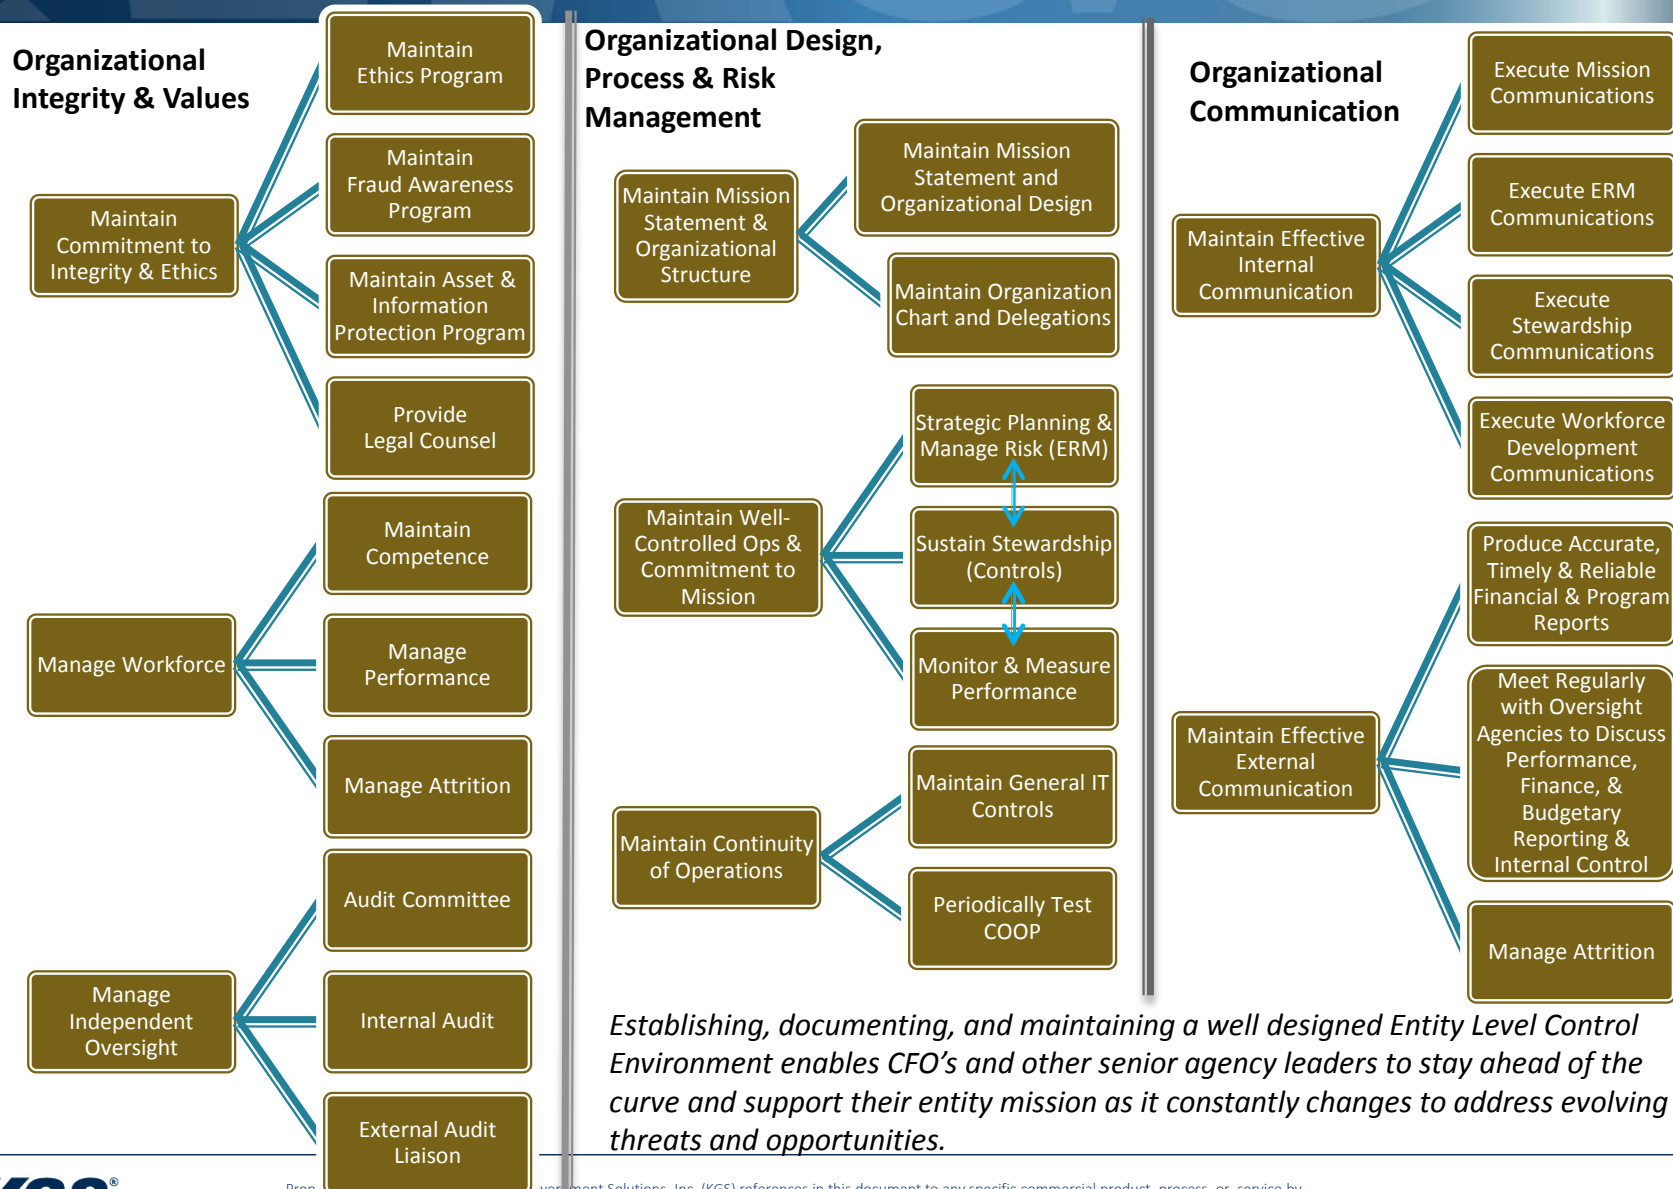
Organizational Integrity & Values

Maintain Commitment to Integrity & Ethics

Maintain Ethics Program

Maintain Fraud Awareness Program

Maintain Asset & Information Protection Program

Provide Legal Counsel

Manage Workforce

Maintain Competence

Manage Performance

Manage Attrition

Manage Independent Oversight

Audit Committee

Internal Audit

External Audit Liaison

Organizational Design, Process & Risk Management

Maintain Mission Statement & Organizational Structure

Maintain Mission Statement and Organizational Design

Maintain Organization Chart and Delegations

Maintain Well-Controlled Ops & Commitment to Mission

Strategic Planning & Manage Risk (ERM)

Sustain Stewardship (Controls)

Monitor & Measure Performance

Maintain Continuity of Operations

Maintain General IT Controls

Periodically Test COOP

Organizational Communication

Maintain Effective Internal Communication

Execute Mission Communications

Execute ERM Communications

Execute Stewardship Communications

Execute Workforce Development Communications

Maintain Effective External Communication

Produce Accurate, Timely & Reliable Financial & Program Reports

Meet Regularly with Oversight Agencies to Discuss Performance, Finance, & Budgetary Reporting & Internal Control

Manage Attrition

Establishing, documenting, and maintaining a well designed Entity Level Control Environment enables CFO's and other senior agency leaders to stay ahead of the curve and support their entity mission as it constantly changes to address evolving threats and opportunities.

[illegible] ment Solutions, Inc. (KGS) references in this document to any specific commercial product, process, or service by